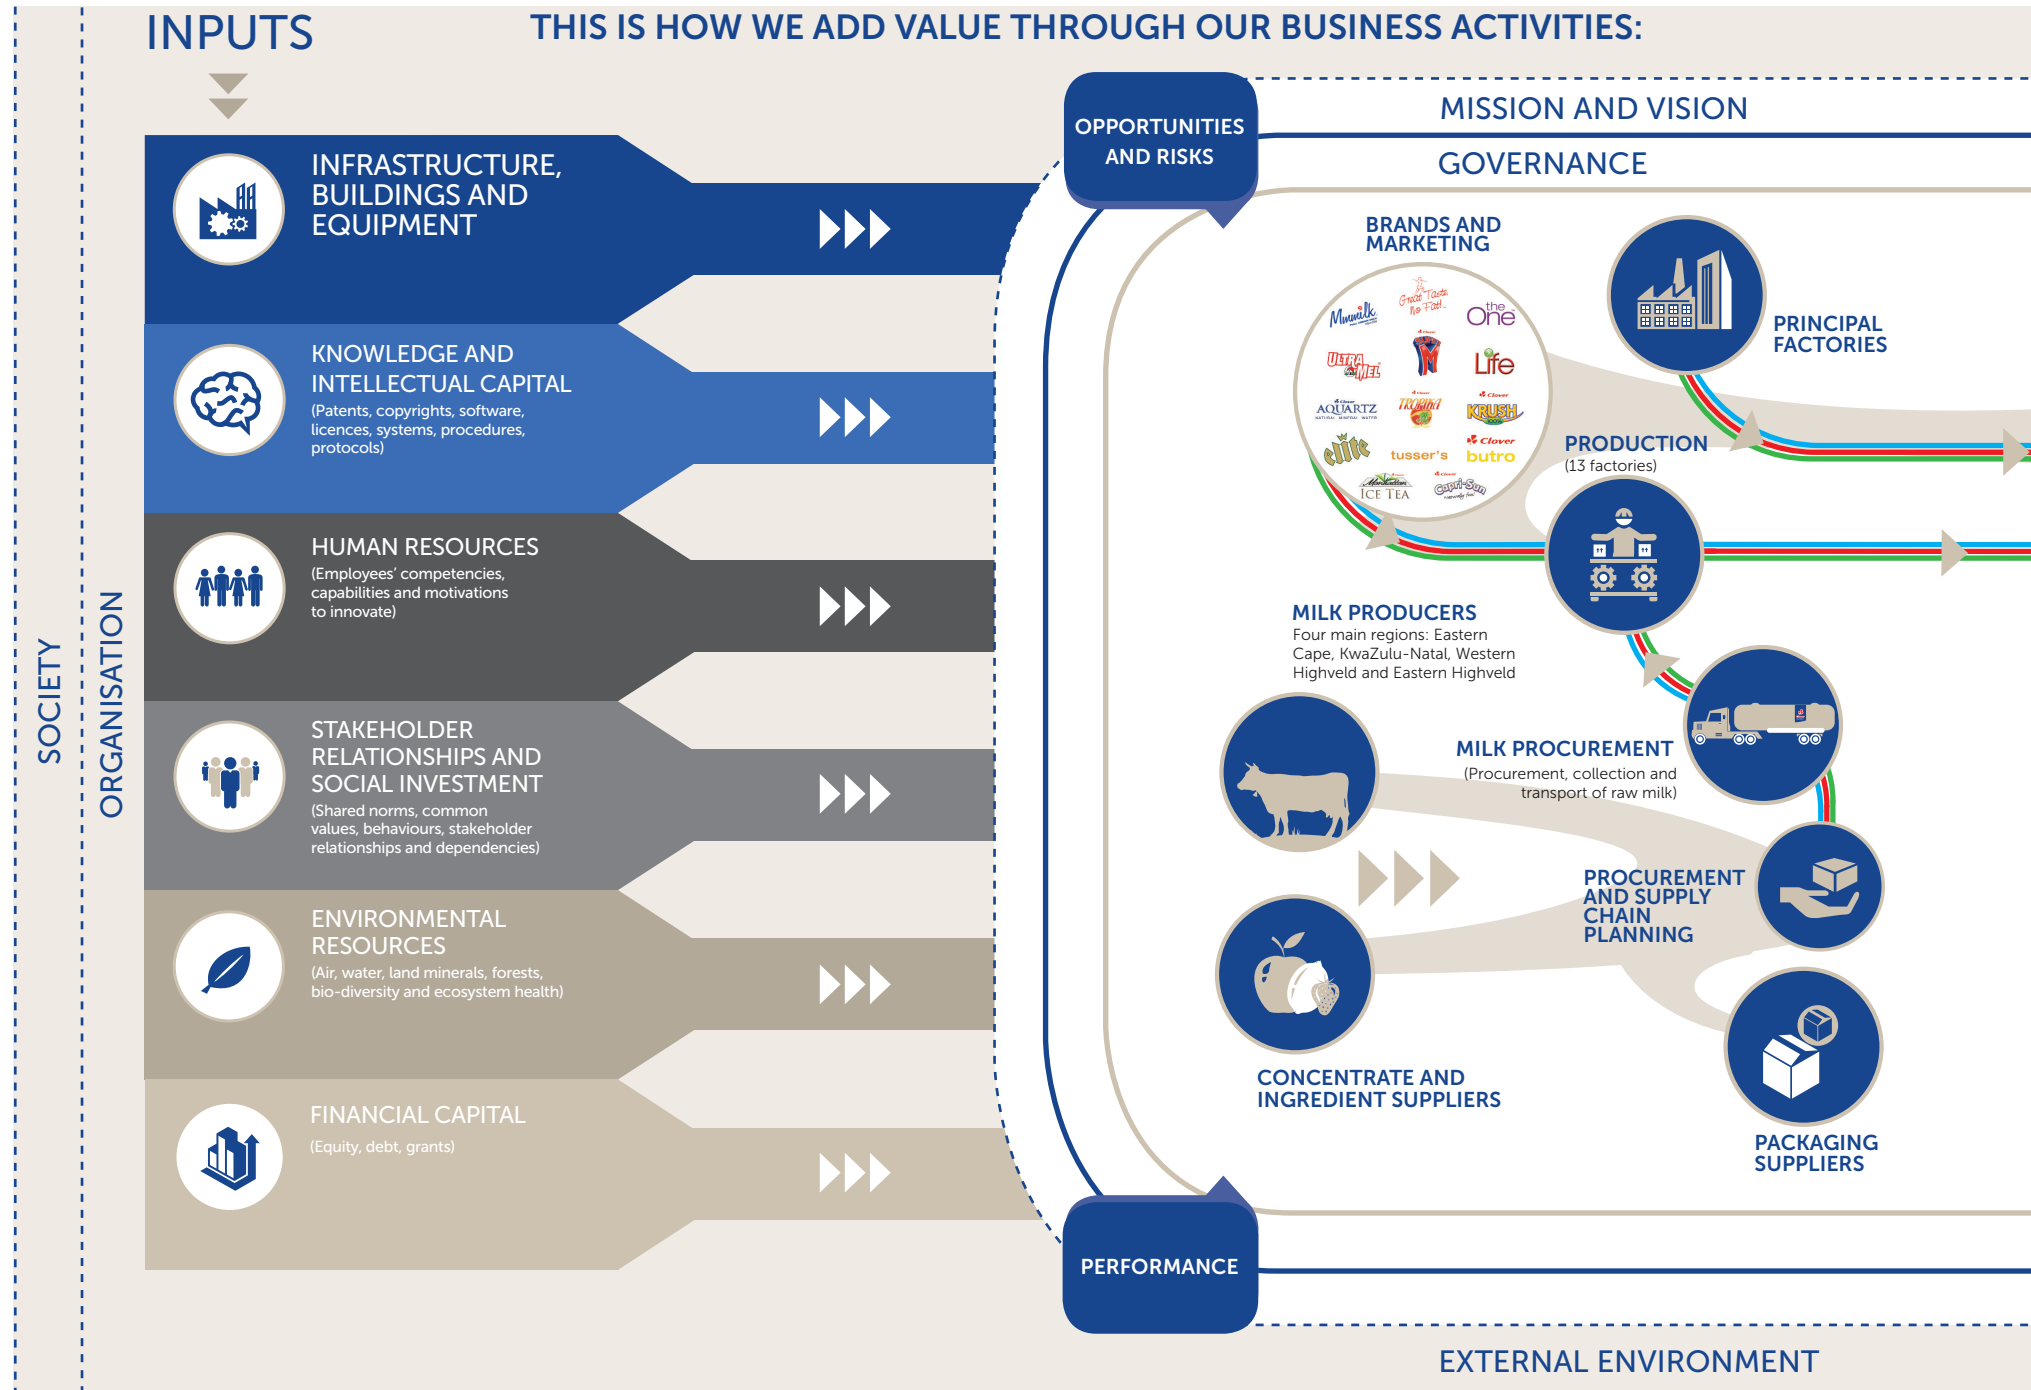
INPUTS

THIS IS HOW WE ADD VALUE THROUGH OUR BUSINESS ACTIVITIES:

SOCIETY

ORGANISATION

INFRASTRUCTURE, BUILDINGS AND EQUIPMENT

KNOWLEDGE AND INTELLECTUAL CAPITAL
(Patents, copyrights, software, licences, systems, procedures, protocols)

HUMAN RESOURCES
(Employees' competencies, capabilities and motivations to innovate)

STAKEHOLDER RELATIONSHIPS AND SOCIAL INVESTMENT
(Shared norms, common values, behaviours, stakeholder relationships and dependencies)

ENVIRONMENTAL RESOURCES
(Air, water, land minerals, forests, bio-diversity and ecosystem health)

FINANCIAL CAPITAL
(Equity, debt, grants)

OPPORTUNITIES AND RISKS

MISSION AND VISION

GOVERNANCE

BRANDS AND MARKETING

Mmmilk
Great Taste No Fat!
the One
Ultra Mel
Life
AQUARTZ
Tropika
KRUSH
elite
tusser's
butro
Manhattan ICE TEA
Capri-Sun

PRINCIPAL FACTORIES

PRODUCTION
(13 factories)

MILK PRODUCERS
Four main regions: Eastern Cape, KwaZulu-Natal, Western Highveld and Eastern Highveld

MILK PROCUREMENT
(Procurement, collection and transport of raw milk)

PROCUREMENT AND SUPPLY CHAIN PLANNING

CONCENTRATE AND INGREDIENT SUPPLIERS

PACKAGING SUPPLIERS

PERFORMANCE

EXTERNAL ENVIRONMENT